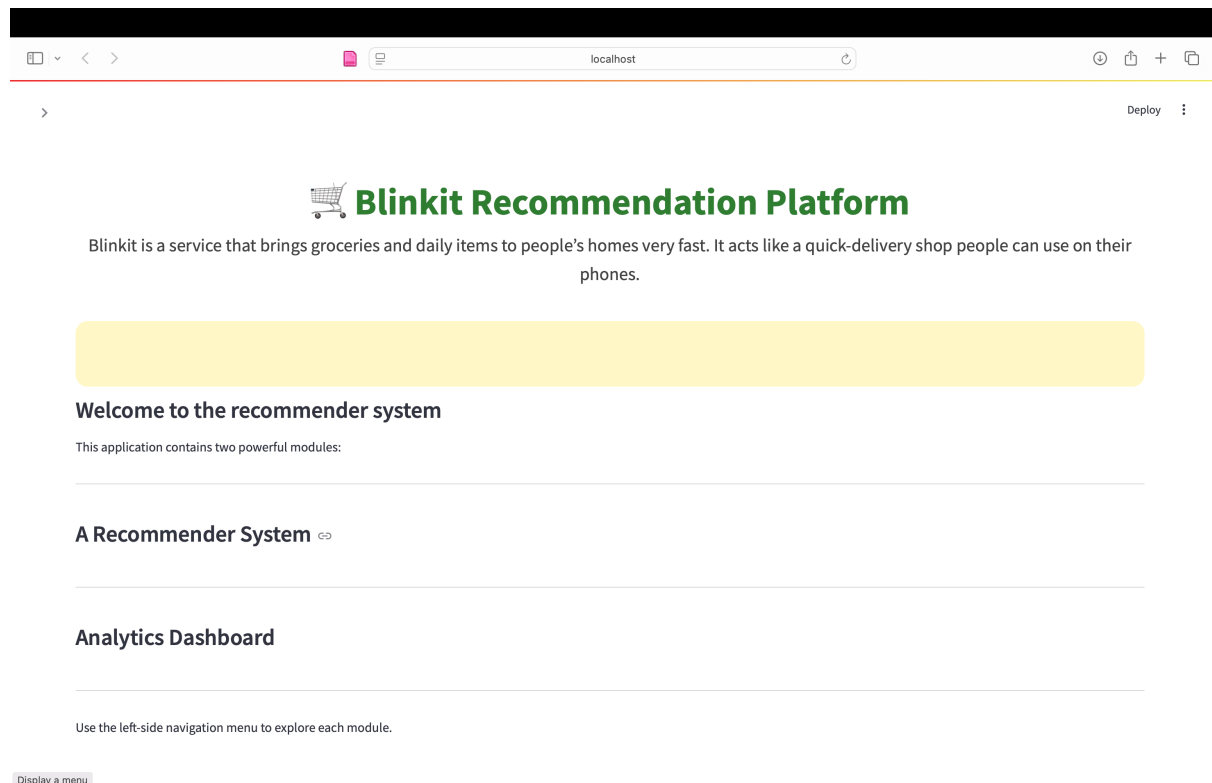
localhost

Deploy

🛒 Blinkit Recommendation Platform

Blinkit is a service that brings groceries and daily items to people's homes very fast. It acts like a quick-delivery shop people can use on their phones.

Welcome to the recommender system

This application contains two powerful modules:

A Recommender System

Analytics Dashboard

Use the left-side navigation menu to explore each module.

Display a menu